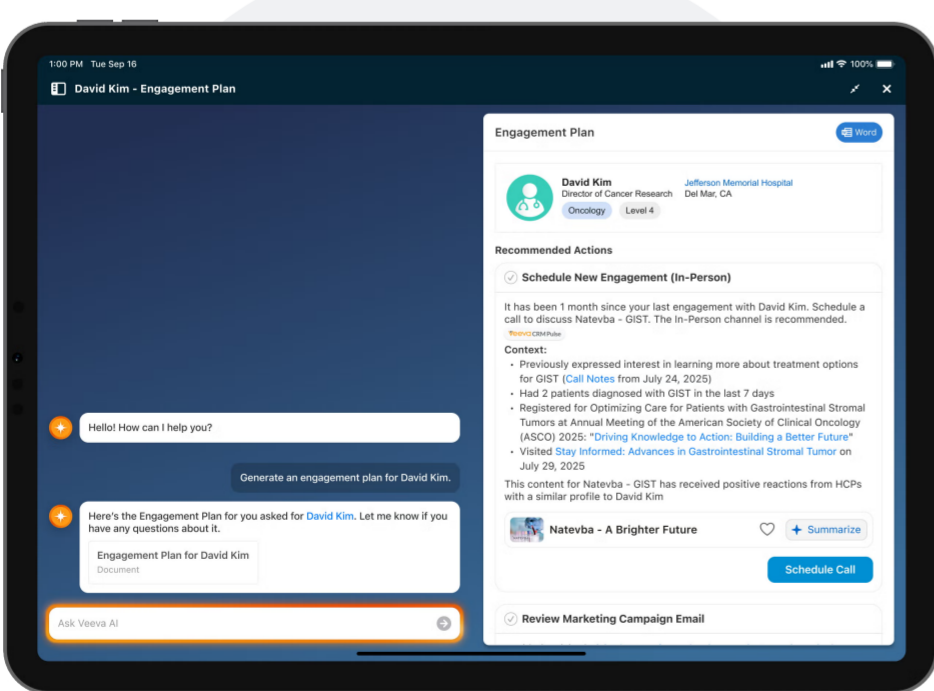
1:00 PM Tue Sep 16

100%

David Kim - Engagement Plan

Hello! How can I help you?

Generate an engagement plan for David Kim.

Here's the Engagement Plan for you asked for David Kim. Let me know if you have any questions about it.

Engagement Plan for David Kim
Document

Ask Veeva AI

Engagement Plan

Word

David Kim
Director of Cancer Research
Oncology
Level 4
Jefferson Memorial Hospital
Del Mar, CA

Recommended Actions

Schedule New Engagement (In-Person)

It has been 1 month since your last engagement with David Kim. Schedule a call to discuss Natevba - GIST. The In-Person channel is recommended.

veeva CRM Pulse

Context:
• Previously expressed interest in learning more about treatment options for GIST (Call Notes from July 24, 2025)
• Had 2 patients diagnosed with GIST in the last 7 days
• Registered for Optimizing Care for Patients with Gastrointestinal Stromal Tumors at Annual Meeting of the American Society of Clinical Oncology (ASCO) 2025: "Driving Knowledge to Action: Building a Better Future"
• Visited Stay Informed: Advances in Gastrointestinal Stromal Tumor on July 29, 2025

This content for Natevba - GIST has received positive reactions from HCPs with a similar profile to David Kim

Natevba - A Brighter Future

Summarize

Schedule Call

Review Marketing Campaign Email